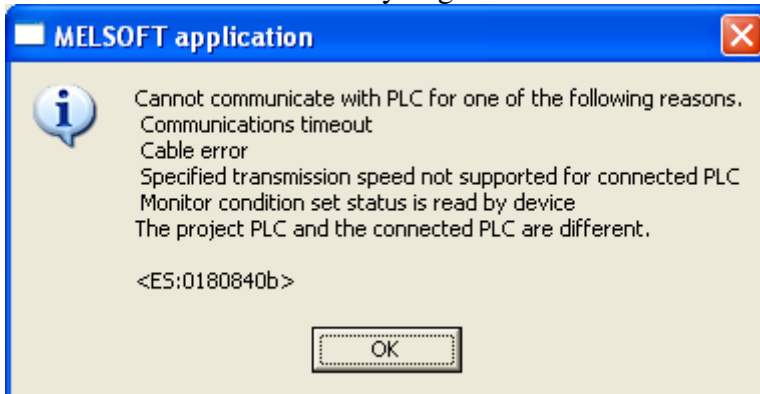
MELSOFT application

Cannot communicate with PLC for one of the following reasons.
Communications timeout
Cable error
Specified transmission speed not supported for connected PLC
Monitor condition set status is read by device
The project PLC and the connected PLC are different.

<ES:0180840b>

OK